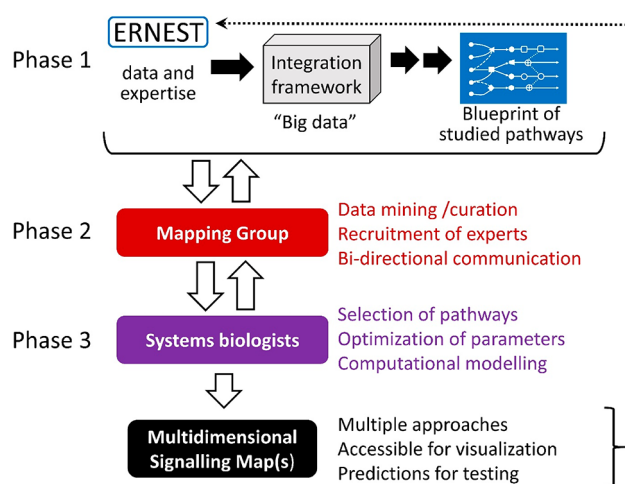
ERNEST

Phase 1

data and expertise

Integration framework

"Big data"

Blueprint of studied pathways

Phase 2

Mapping Group

Data mining /curation
Recruitment of experts
Bi-directional communication

Phase 3

Systems biologists

Selection of pathways
Optimization of parameters
Computational modelling

Multidimensional Signalling Map(s)

Multiple approaches
Accessible for visualization
Predictions for testing